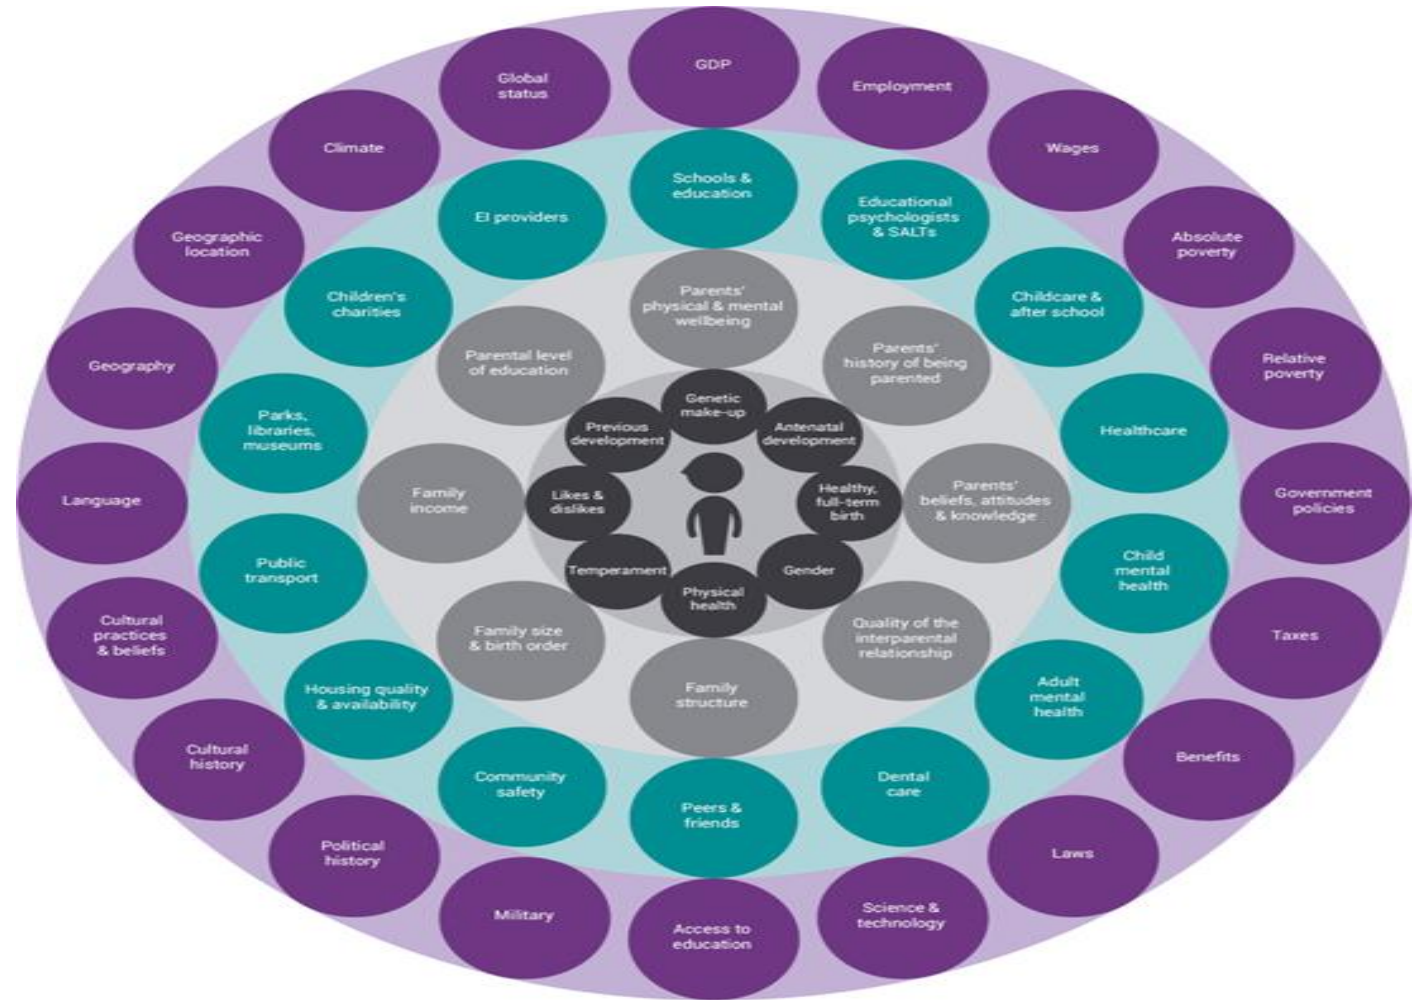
GDP

Employment

Wages

Absolute poverty

Relative poverty

Government policies

Taxes

Benefits

Laws

Science & technology

Access to education

Military

Political history

Cultural history

Cultural practices & beliefs

Language

Geography

Geographic location

Climate

Global status

Schools & education

Educational psychologists & SALTs

Childcare & after school

Healthcare

Child mental health

Adult mental health

Dental care

Peers & friends

Community safety

Housing quality & availability

Public transport

Parks, libraries, museums

Children's charities

EI providers

Parents' physical & mental wellbeing

Parents' history of being parented

Parents' beliefs, attitudes & knowledge

Quality of the interparental relationship

Family structure

Family size & birth order

Family income

Parental level of education

Genetic make-up

Antenatal development

Healthy, full-term birth

Gender

Physical health

Temperament

Likes & dislikes

Previous development